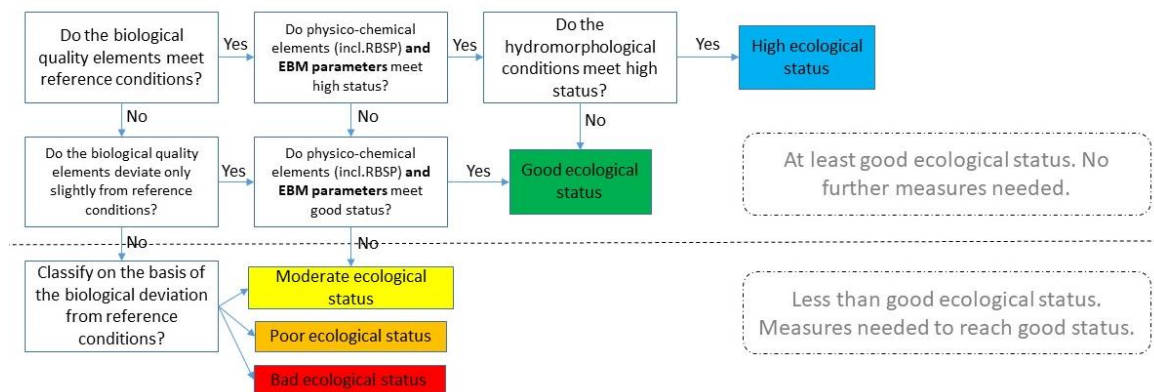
Do the biological quality elements meet reference conditions?

Yes

Do physico-chemical elements (incl.RBSP) **and EBM parameters** meet high status?

Yes

Do the hydromorphological conditions meet high status?

Yes

High ecological status

No

No

No

Do the biological quality elements deviate only slightly from reference conditions?

Yes

Do physico-chemical elements (incl.RBSP) **and EBM parameters** meet good status?

Yes

Good ecological status

At least good ecological status. No further measures needed.

No

No

Classify on the basis of the biological deviation from reference conditions?

Moderate ecological status

Poor ecological status

Bad ecological status

Less than good ecological status. Measures needed to reach good status.